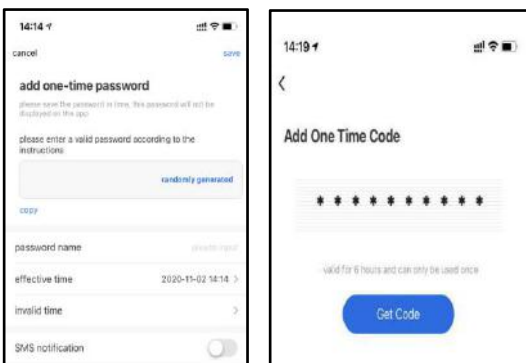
14:14

cancel

save

add one-time password

please save the password in time, this password will not be displayed on the app

please enter a valid password according to the instructions

randomly generated

copy

password name

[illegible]

effective time

2020-11-02 14:14 >

invalid time

>

SMS notification

14:19

<

Add One Time Code

* * * * * * * * * *

valid for 6 hours and can only be used once

Get Code